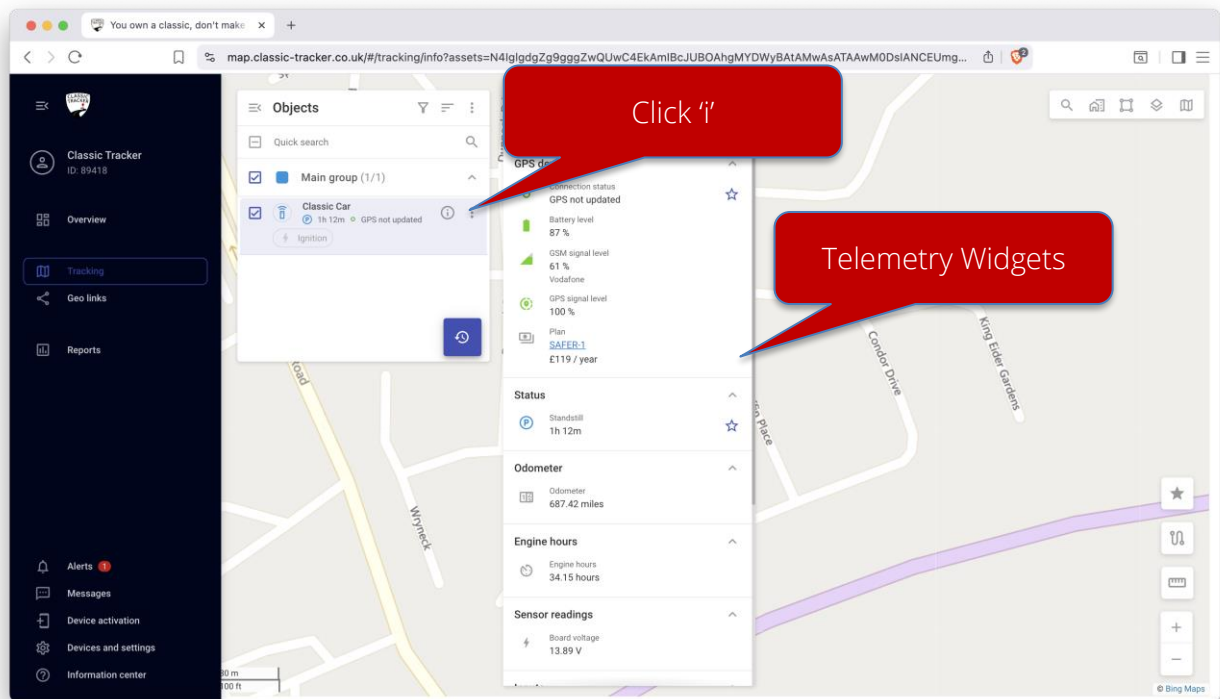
You own a classic, don't make ×

+

map.classic-tracker.co.uk/#/tracking/info?assets=N4IglgdgZg9gggZwQUwC4EkAmIBcJUBOAhgMYDWyBAtAMwAsATAAwM0DslANCEUmg...

Classic Tracker
ID: 89418

Overview

Tracking

Geo links

Reports

Alerts 1

Messages

Device activation

Devices and settings

Information center

Objects

Quick search

Main group (1/1)

Classic Car
1h 12m GPS not updated

Ignition

Click 'i'

GPS de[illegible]

Connection status
GPS not updated

Battery level
87 %

GSM signal level
61 %
Vodafone

GPS signal level
100 %

Plan
SAFER-1
£119 / year

Status

Standstill
1h 12m

Odometer

Odometer
687.42 miles

Engine hours

Engine hours
34.15 hours

Sensor readings

Board voltage
13.89 V

Telemetry Widgets

Condor Drive

King Elder Gardens

Wryneck

Road

Place

30 m
100 ft

© Bing Maps